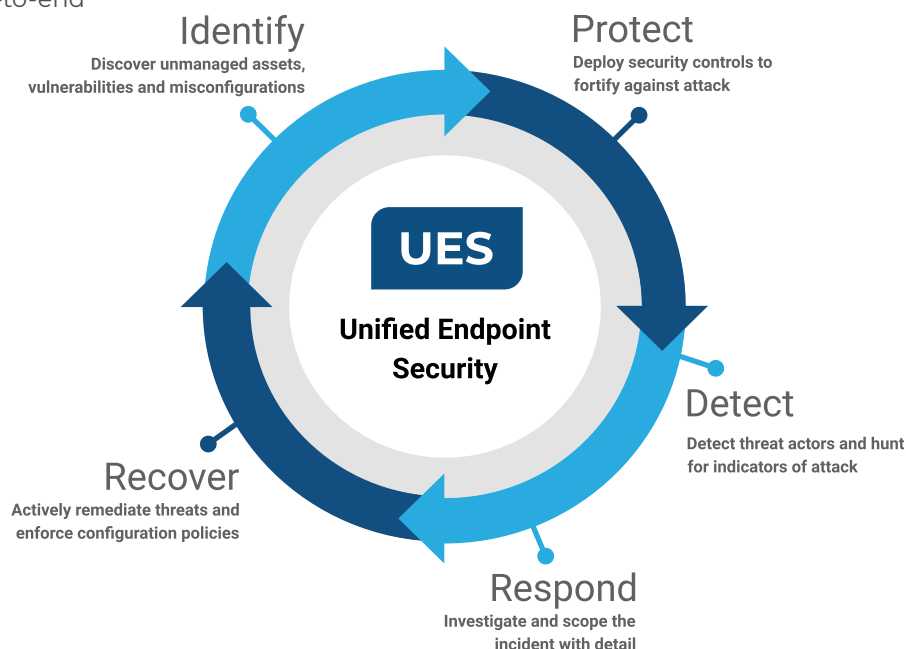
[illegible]to-end

Identify
Discover unmanaged assets, vulnerabilities and misconfigurations

Protect
Deploy security controls to fortify against attack

UES
Unified Endpoint Security

Detect
Detect threat actors and hunt for indicators of attack

Recover
Actively remediate threats and enforce configuration policies

Respond
Investigate and scope the incident with detail